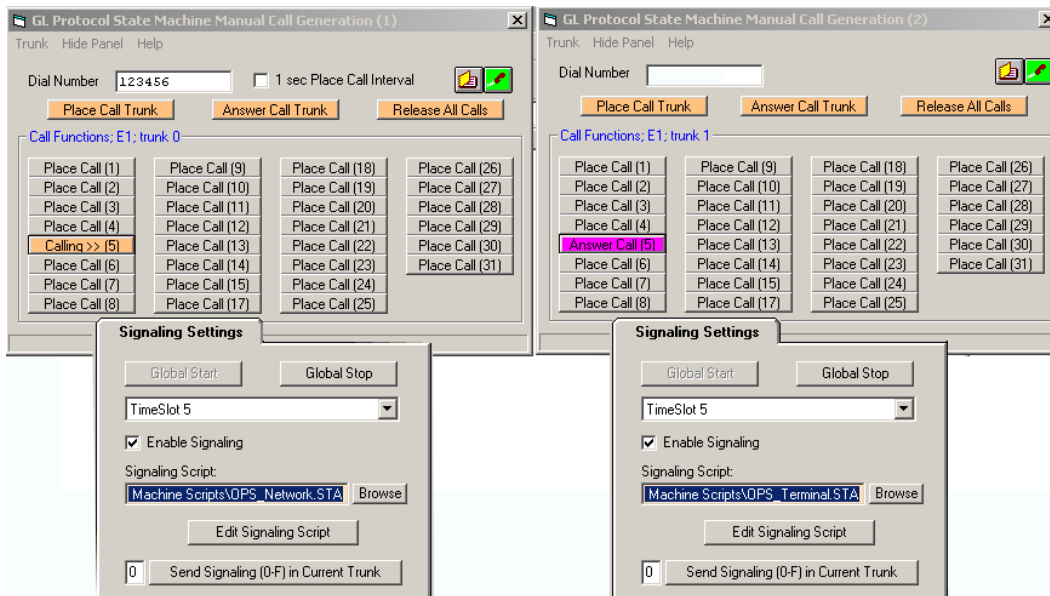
GL Protocol State Machine Manual Call Generation (1)

Trunk Hide Panel Help

Dial Number 123456

1 sec Place Call Interval

Place Call Trunk Answer Call Trunk Release All Calls

Call Functions; E1; trunk 0

| | | | |
|---|---|---|---|
| Place Call (1) | Place Call (9) | Place Call (18) | Place Call (26) |
| Place Call (2) | Place Call (10) | Place Call (19) | Place Call (27) |
| Place Call (3) | Place Call (11) | Place Call (20) | Place Call (28) |
| Place Call (4) | Place Call (12) | Place Call (21) | Place Call (29) |
| Calling >> (5) | Place Call (13) | Place Call (22) | Place Call (30) |
| Place Call (6) | Place Call (14) | Place Call (23) | Place Call (31) |
| Place Call (7) | Place Call (15) | Place Call (24) | |
| Place Call (8) | Place Call (17) | Place Call (25) | |

Signaling Settings

Global Start Global Stop

TimeSlot 5

Enable Signaling

Signaling Script:

Machine Scripts\OPS_Network.STA Browse

Edit Signaling Script

0 Send Signaling (0-F) in Current Trunk

GL Protocol State Machine Manual Call Generation (2)

Trunk Hide Panel Help

Dial Number

Place Call Trunk Answer Call Trunk Release All Calls

Call Functions; E1; trunk 1

| | | | |
|---|---|---|---|
| Place Call (1) | Place Call (9) | Place Call (18) | Place Call (26) |
| Place Call (2) | Place Call (10) | Place Call (19) | Place Call (27) |
| Place Call (3) | Place Call (11) | Place Call (20) | Place Call (28) |
| Place Call (4) | Place Call (12) | Place Call (21) | Place Call (29) |
| Answer Call (5) | Place Call (13) | Place Call (22) | Place Call (30) |
| Place Call (6) | Place Call (14) | Place Call (23) | Place Call (31) |
| Place Call (7) | Place Call (15) | Place Call (24) | |
| Place Call (8) | Place Call (17) | Place Call (25) | |

Signaling Settings

Global Start Global Stop

TimeSlot 5

Enable Signaling

Signaling Script:

Machine Scripts\OPS_Terminal.STA Browse

Edit Signaling Script

0 Send Signaling (0-F) in Current Trunk